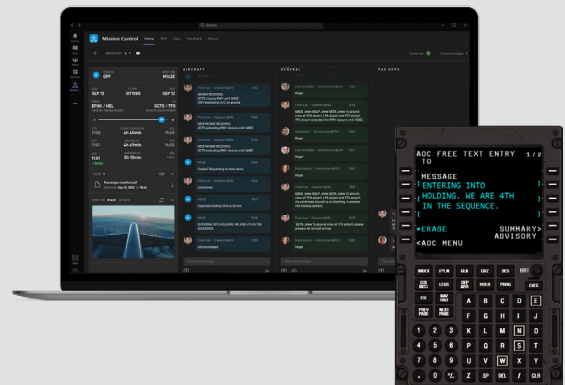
Mission Control

AIRCRAFT

GENERAL

FAA REPS

SEP 12

SEP 12

EFHK / HEL

GCTS / TFS

AOC FREE TEXT ENTRY 1/2
TO

MESSAGE
ENTERING INTO
HOLDING. WE ARE 4TH
IN THE SEQUENCE.
[                    ]

•ERASE          SUMMARY>
                ADVISORY
<AOC MENU

INDEX
F-PLN
SEC
FIX
PREV PAGE
NEXT PAGE
A
B
C
D
E
F
G
H
I
J
K
L
M
N
O
P
Q
R
S
T
U
V
W
X
Y
Z
SP
DEL
CLR